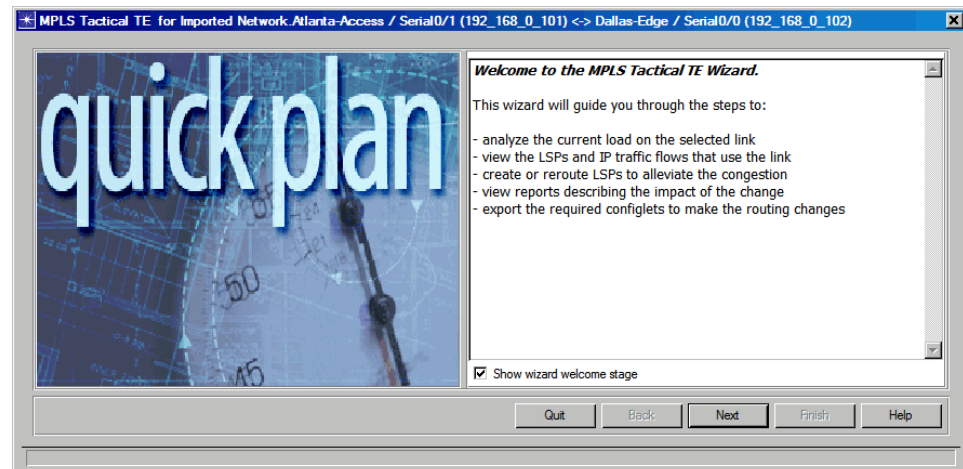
MPLS Tactical TE for Imported Network.Atlanta-Access / Serial0/1 (192_168_0_101) <-> Dallas-Edge / Serial0/0 (192_168_0_102)

quick plan

50

45

Welcome to the MPLS Tactical TE Wizard.

This wizard will guide you through the steps to:

- analyze the current load on the selected link
- view the LSPs and IP traffic flows that use the link
- create or reroute LSPs to alleviate the congestion
- view reports describing the impact of the change
- export the required configlets to make the routing changes

Show wizard welcome stage

Quit Back Next Finish Help